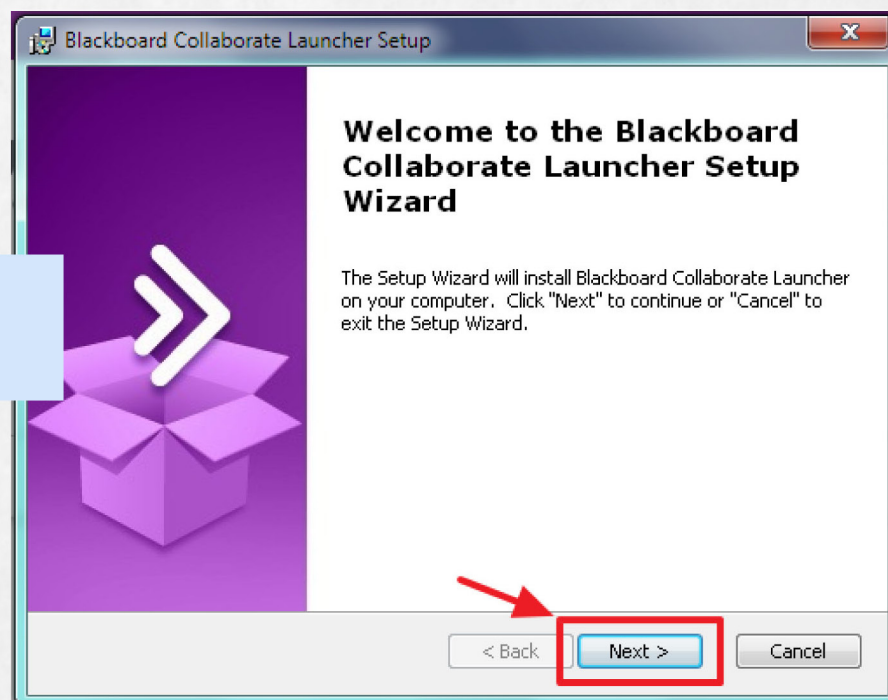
Blackboard Collaborate Launcher Setup

Welcome to the Blackboard Collaborate Launcher Setup Wizard

The Setup Wizard will install Blackboard Collaborate Launcher on your computer. Click "Next" to continue or "Cancel" to exit the Setup Wizard.

< Back

Next >

Cancel